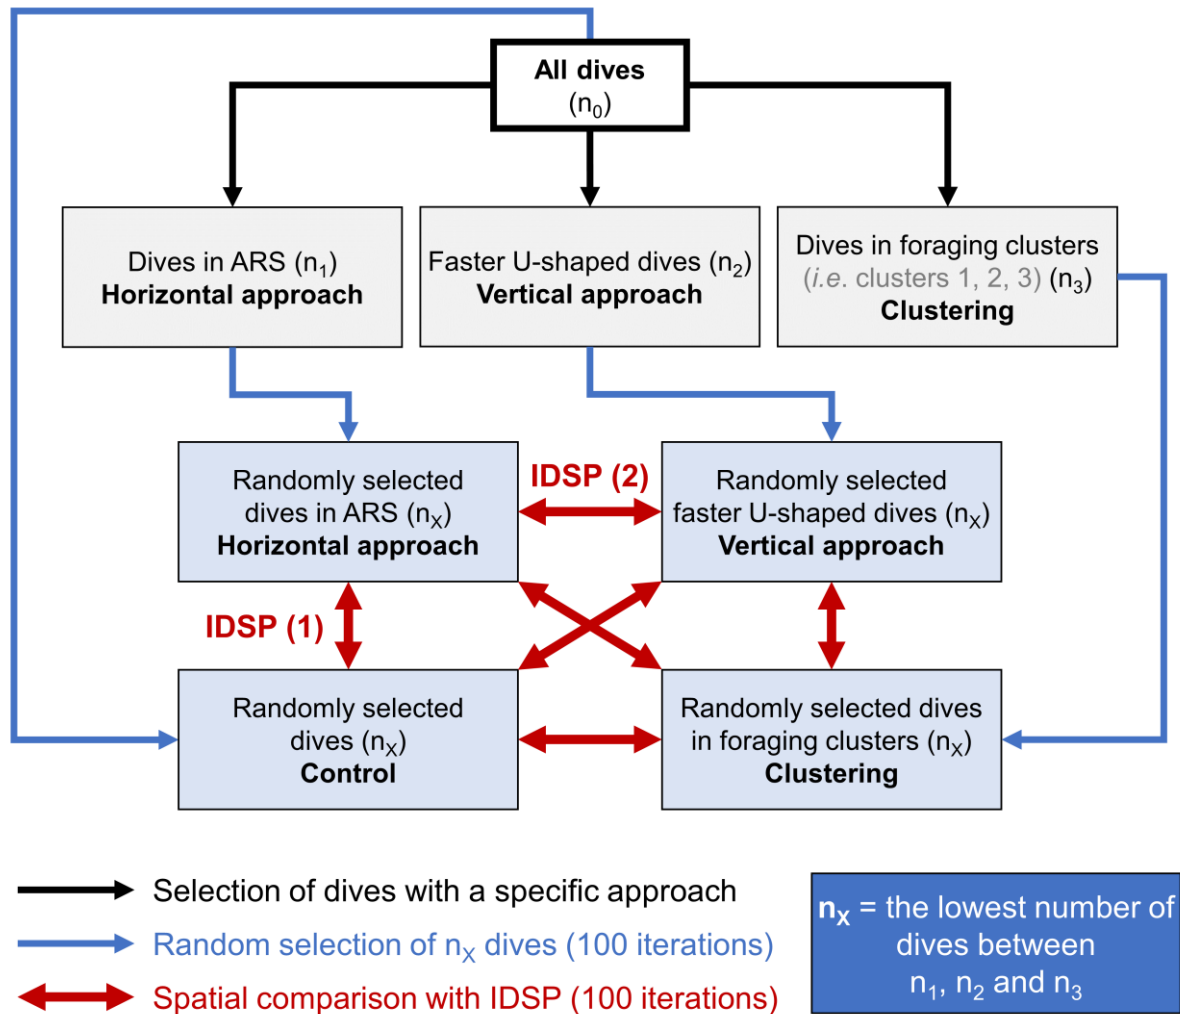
All dives
($n_0$)

Dives in ARS ($n_1$)
**Horizontal approach**

Faster U-shaped dives ($n_2$)
**Vertical approach**

Dives in foraging clusters
(*i.e.* clusters 1, 2, 3) ($n_3$)
**Clustering**

Randomly selected
dives in ARS ($n_X$)
**Horizontal approach**

IDSP (2)

Randomly selected
faster U-shaped dives ($n_X$)
**Vertical approach**

IDSP (1)

Randomly selected
dives ($n_X$)
**Control**

Randomly selected dives
in foraging clusters ($n_X$)
**Clustering**

Selection of dives with a specific approach
Random selection of $n_X$ dives (100 iterations)
Spatial comparison with IDSP (100 iterations)

**$n_X$** = the lowest number of dives between $n_1$, $n_2$ and $n_3$